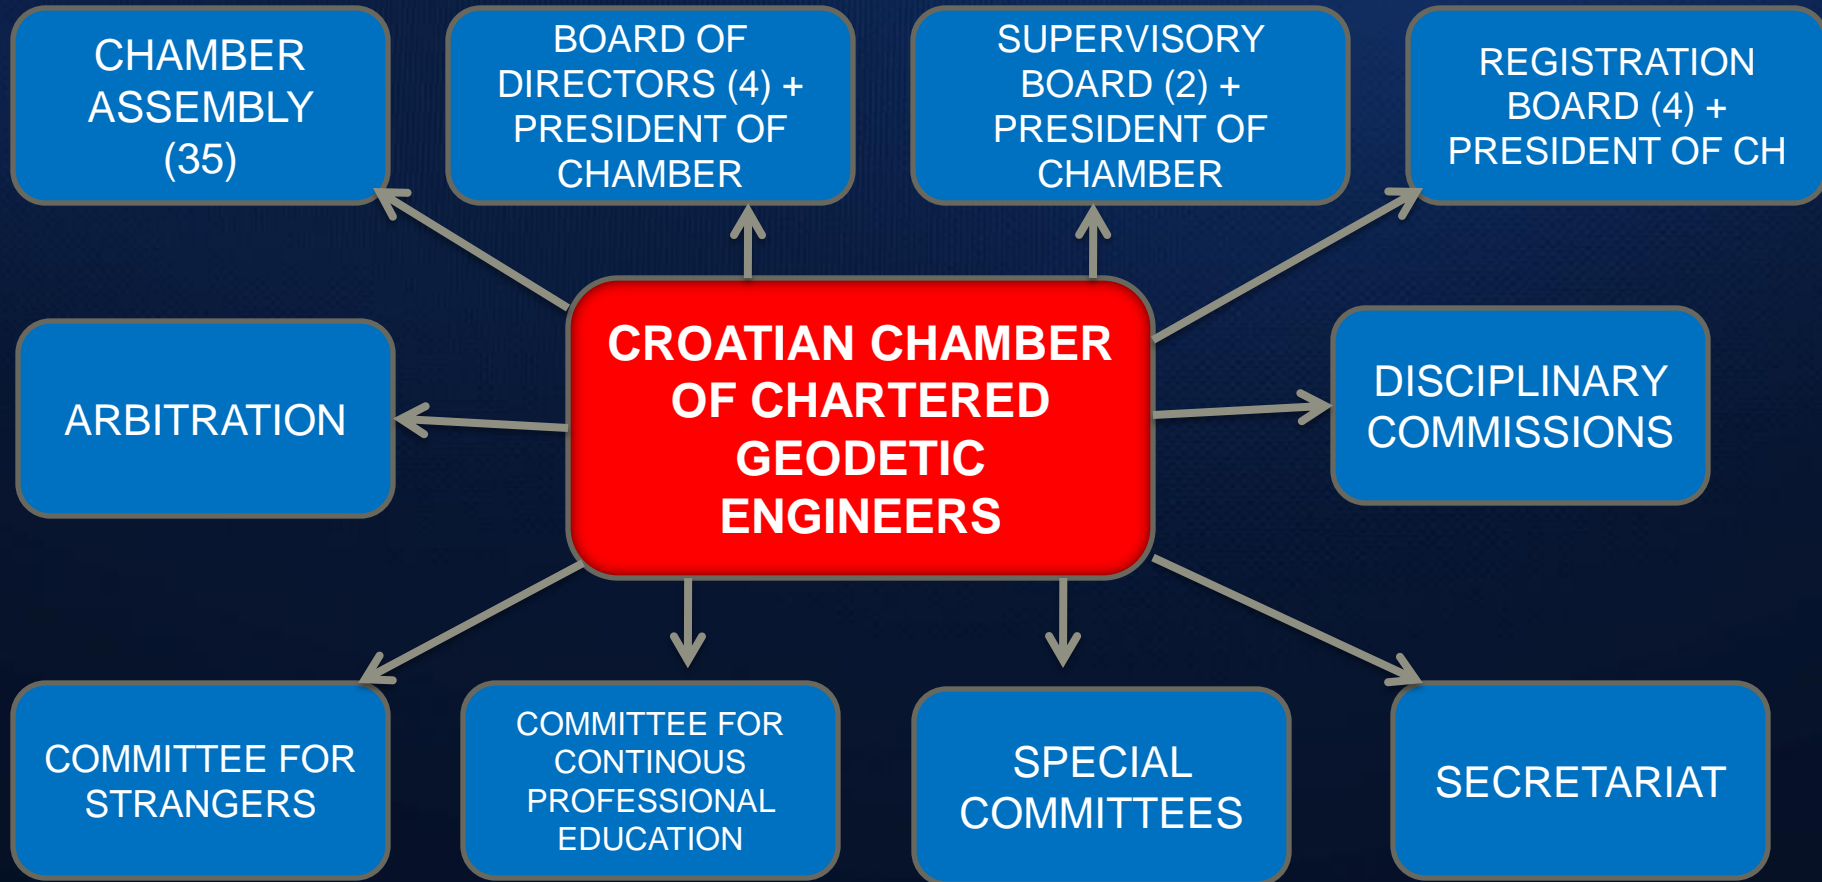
CHAMBER ASSEMBLY (35)

BOARD OF DIRECTORS (4) + PRESIDENT OF CHAMBER

SUPERVISORY BOARD (2) + PRESIDENT OF CHAMBER

REGISTRATION BOARD (4) + PRESIDENT OF CH

ARBITRATION

CROATIAN CHAMBER OF CHARTERED GEODETIC ENGINEERS

DISCIPLINARY COMMISSIONS

COMMITTEE FOR STRANGERS

COMMITTEE FOR CONTINOUS PROFESSIONAL EDUCATION

SPECIAL COMMITTEES

SECRETARIAT